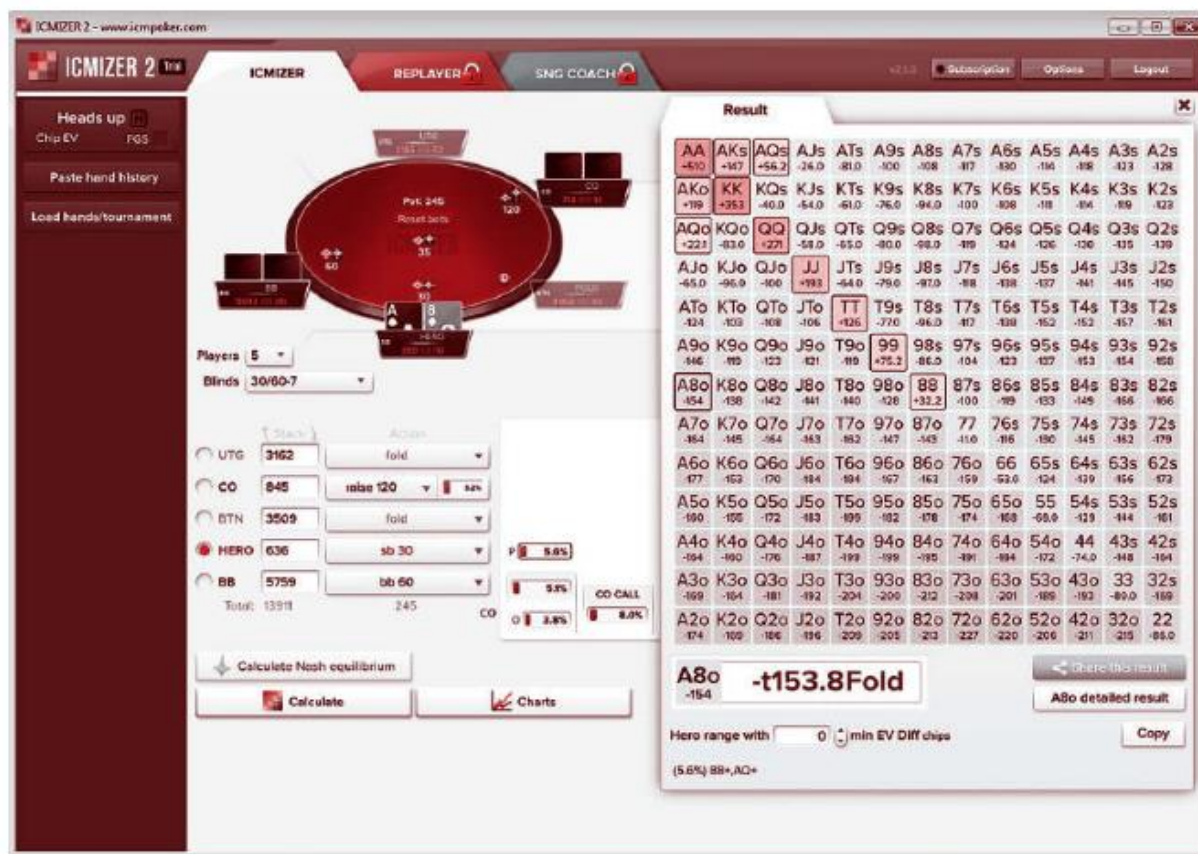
ICMIZER 2 - www.icmpoker.com

ICMIZER 2 Trial

ICMIZER REPLAYER SNG COACH

Subscription Options Logout

Heads up
Chip EV FGS

Paste hand history

Load hands/tournament

UTG
CO
Pot: 245
Reset bets
120
35
60
10
BB
HERO
D
Players 5
Blinds 30/60-7

Stack Action
UTG 3162 fold
CO 845 raise 120
BTN 3509 fold
HERO 636 sb 30
BB 5759 bb 60
Total: 13911 245

P 5.6%
CO 5.5%
O 3.8%
CO CALL 8.0%

Calculate Nash equilibrium
Calculate
Charts

Result

| | | | | | | | | | | | | |
|---|---|---|---|---|---|---|---|---|---|---|---|---|
| AA +510 | AKs +147 | AQs +56.2 | AJs -26.0 | ATs -81.0 | A9s -100 | A8s -108 | A7s -117 | A6s -130 | A5s -116 | A4s -118 | A3s -123 | A2s -128 |
| AKo +119 | KK +353 | KQs -40.0 | KJs -54.0 | KTs -61.0 | K9s -76.0 | K8s -94.0 | K7s -100 | K6s -108 | K5s -118 | K4s -114 | K3s -119 | K2s -123 |
| AQo +22.1 | KQo -83.0 | QQ +271 | QJs -58.0 | QTs -65.0 | Q9s -80.0 | Q8s -98.0 | Q7s -119 | Q6s -124 | Q5s -126 | Q4s -130 | Q3s -135 | Q2s -139 |
| AJo -65.0 | KJo -96.0 | QJo -100 | JJ +193 | JTs -64.0 | J9s -79.0 | J8s -97.0 | J7s -118 | J6s -138 | J5s -137 | J4s -141 | J3s -145 | J2s -150 |
| ATo -124 | KTo -103 | QTo -108 | JTo -106 | TT +126 | T9s -77.0 | T8s -96.0 | T7s -117 | T6s -138 | T5s -152 | T4s -152 | T3s -157 | T2s -161 |
| A9o -146 | K9o -119 | Q9o -123 | J9o -121 | T9o -119 | 99 +75.2 | 98s -86.0 | 97s -104 | 96s -123 | 95s -137 | 94s -153 | 93s -154 | 92s -158 |
| A8o -154 | K8o -138 | Q8o -142 | J8o -141 | T8o -140 | 98o -128 | 88 +32.2 | 87s -100 | 86s -119 | 85s -133 | 84s -149 | 83s -156 | 82s -166 |
| A7o -164 | K7o -145 | Q7o -164 | J7o -163 | T7o -162 | 97o -147 | 87o -143 | 77 -11.0 | 76s -116 | 75s -130 | 74s -145 | 73s -162 | 72s -179 |
| A6o -177 | K6o -153 | Q6o -170 | J6o -184 | T6o -184 | 96o -167 | 86o -163 | 76o -159 | 66 -53.0 | 65s -124 | 64s -139 | 63s -156 | 62s -173 |
| A5o -180 | K5o -155 | Q5o -172 | J5o -183 | T5o -199 | 95o -182 | 85o -178 | 75o -174 | 65o -168 | 55 -68.0 | 54s -129 | 53s -144 | 52s -161 |
| A4o -184 | K4o -160 | Q4o -176 | J4o -187 | T4o -199 | 94o -199 | 84o -195 | 74o -191 | 64o -184 | 54o -172 | 44 -74.0 | 43s -148 | 42s -164 |
| A3o -169 | K3o -164 | Q3o -181 | J3o -192 | T3o -204 | 93o -200 | 83o -212 | 73o -208 | 63o -201 | 53o -189 | 43o -193 | 33 -80.0 | 32s -169 |
| A2o -174 | K2o -169 | Q2o -186 | J2o -196 | T2o -209 | 92o -205 | 82o -213 | 72o -227 | 62o -220 | 52o -206 | 42o -211 | 32o -215 | 22 -86.0 |

A8o -154
-t153.8Fold

Share this result
A8o detailed result

Hero range with 0 min EV Diff chips
Copy

(5.6%) 88+,AQ+